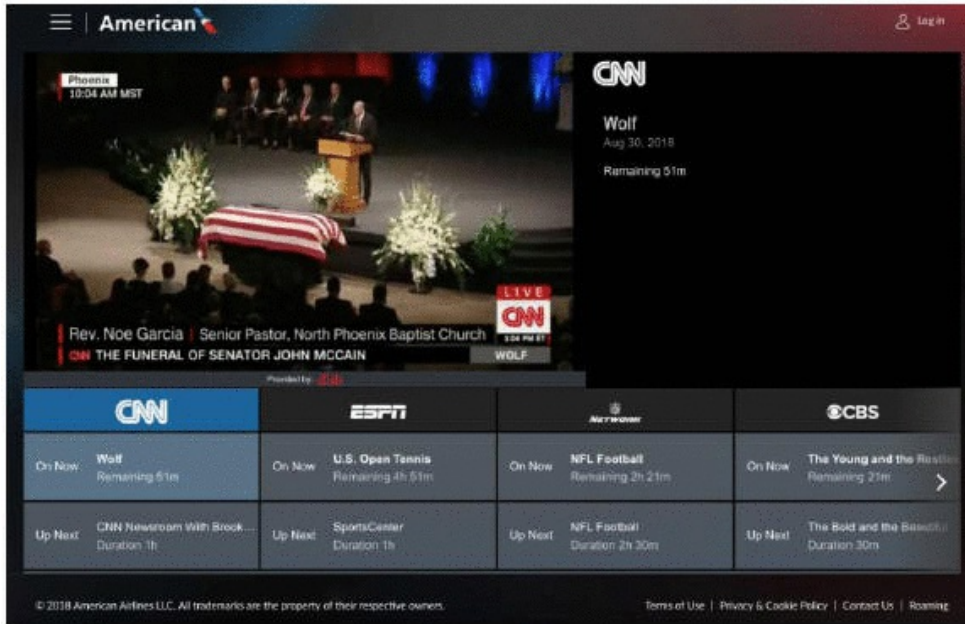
American

Log in

Phoenix
10:04 AM MST

LIVE
CNN
3:04 PM ET

Rev. Noe Garcia | Senior Pastor, North Phoenix Baptist Church
CNN THE FUNERAL OF SENATOR JOHN MCCAIN
WOLF

Provided by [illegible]

CNN

Wolf
Aug 30, 2018

Remaining 51m

CNN

ESPN

NFL NETWORK

CBS

On Now Wolf Remaining 51m

On Now U.S. Open Tennis Remaining 4h 51m

On Now NFL Football Remaining 2h 21m

On Now The Young and the Restle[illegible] Remaining 21m

Up Next CNN Newsroom With Brook... Duration 1h

Up Next SportsCenter Duration 1h

Up Next NFL Football Duration 2h 30m

Up Next The Bold and the Beautifu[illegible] Duration 30m

© 2018 American Airlines LLC. All trademarks are the property of their respective owners.

Terms of Use | Privacy & Cookie Policy | Contact Us | Roaming